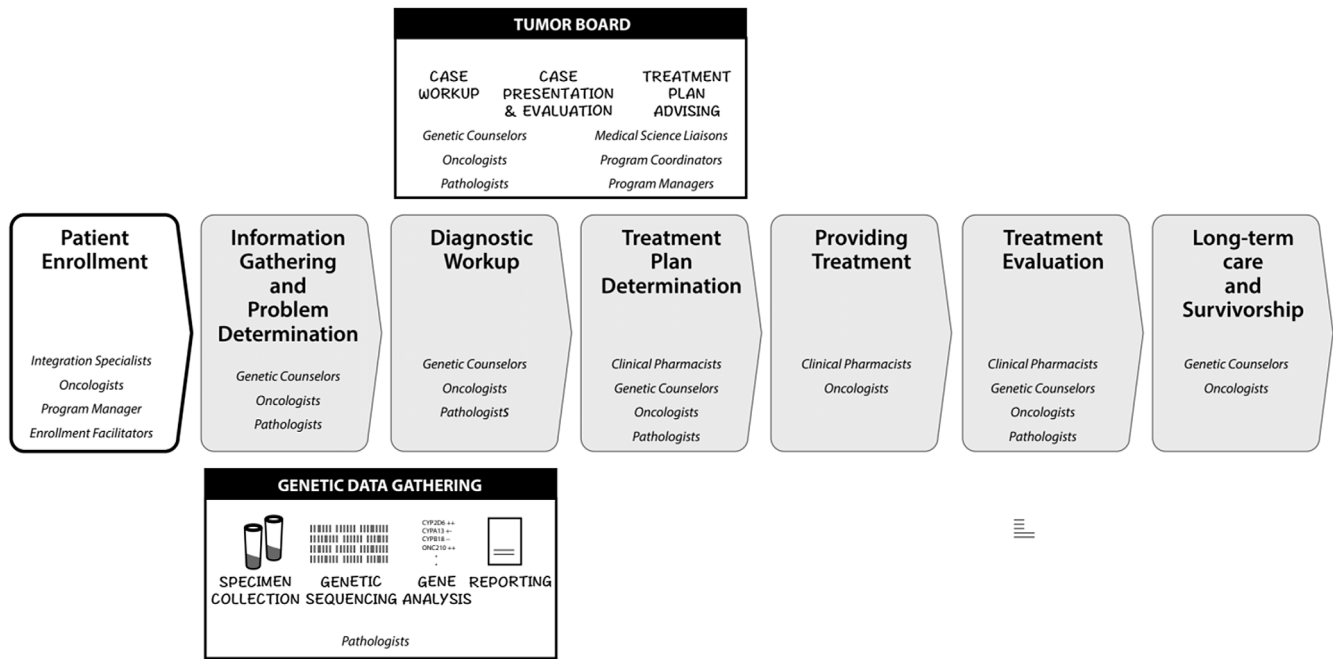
TUMOR BOARD

CASE WORKUP

CASE PRESENTATION & EVALUATION

TREATMENT PLAN ADVISING

Genetic Counselors
Oncologists
Pathologists

Medical Science Liaisons
Program Coordinators
Program Managers

Patient Enrollment

Integration Specialists
Oncologists
Program Manager
Enrollment Facilitators

Information Gathering and Problem Determination

Genetic Counselors
Oncologists
Pathologists

Diagnostic Workup

Genetic Counselors
Oncologists
Pathologists

Treatment Plan Determination

Clinical Pharmacists
Genetic Counselors
Oncologists
Pathologists

Providing Treatment

Clinical Pharmacists
Oncologists

Treatment Evaluation

Clinical Pharmacists
Genetic Counselors
Oncologists
Pathologists

Long-term care and Survivorship

Genetic Counselors
Oncologists

GENETIC DATA GATHERING

CYP2D6 ++
CYPA13 +-
CYPB18 --
ONC210 ++

SPECIMEN COLLECTION

GENETIC SEQUENCING

GENE ANALYSIS

REPORTING

Pathologists